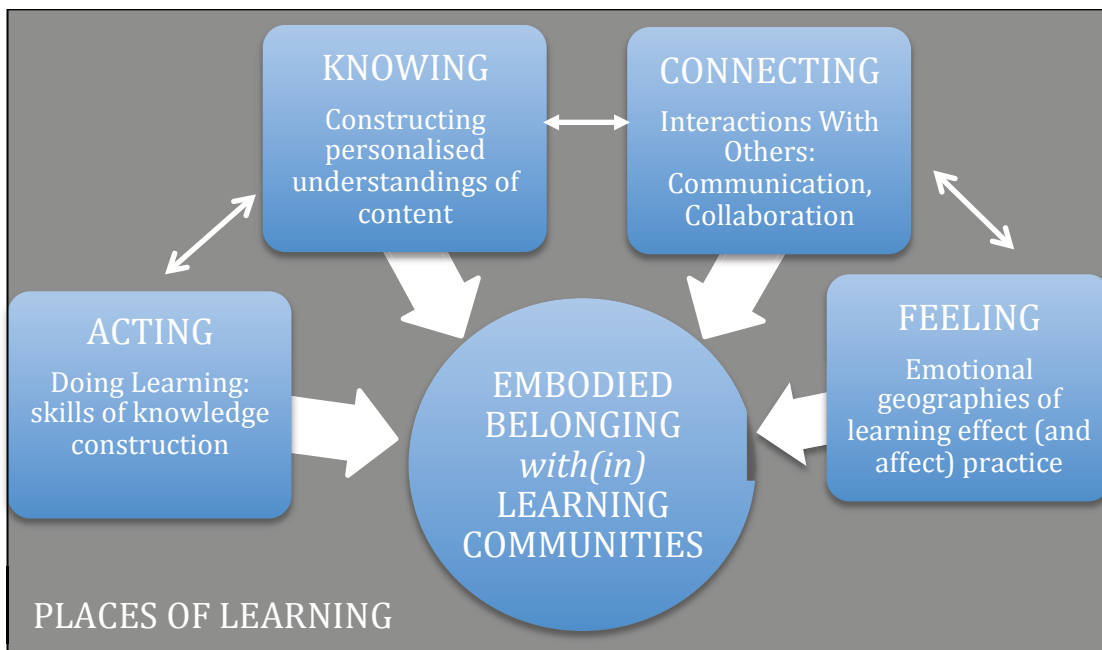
KNOWING

Constructing personalised understandings of content

CONNECTING

Interactions With Others: Communication, Collaboration

ACTING

Doing Learning: skills of knowledge construction

EMBODIED BELONGING *with(in)* LEARNING COMMUNITIES

FEELING

Emotional geographies of learning effect (and affect) practice

PLACES OF LEARNING